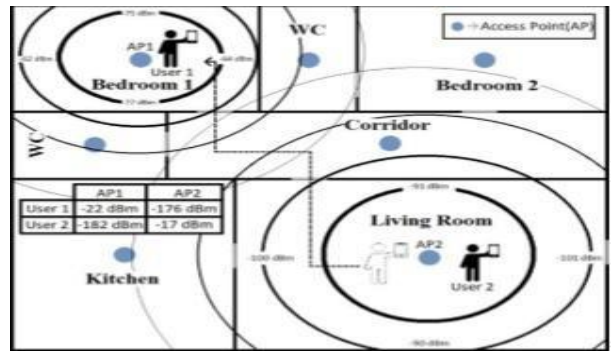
→ Access Point(AP)

-75 dBm

AP1

User 1

-62 dBm

-66 dBm

-77 dBm

Bedroom 1

WC

Bedroom 2

WC

Corridor

| | AP1 | AP2 |
|---|---|---|
| User 1 | -22 dBm | -176 dBm |
| User 2 | -182 dBm | -17 dBm |

-93 dBm

Living Room

AP2

-100 dBm

-101 dBm

User 2

Kitchen

-90 dBm